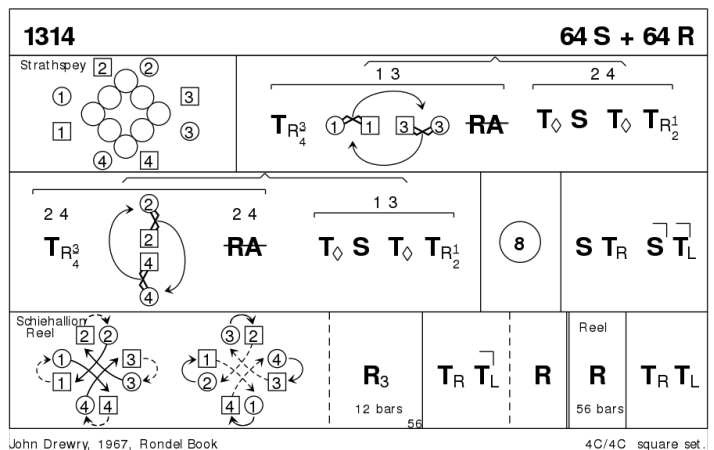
1314 64 S + 64 R

Strathspey
2 2
1 3
1 3
4 4

1 3
$T_{R_4^3}$ 1 1 3 3 RA

2 4
$T_\Diamond$ S $T_\Diamond$ $T_{R_2^1}$

2 4
$T_{R_4^3}$
2
2
4
4

2 4
RA

1 3
$T_\Diamond$ S $T_\Diamond$ $T_{R_2^1}$

8

S $T_R$ S $T_L$

Schiehallion Reel
2 2
1 3
1 3
4 4

3 2
1 4
2 3
4 1

$R_3$
12 bars
56

$T_R$ $T_L$

R

Reel
R
56 bars

$T_R$ $T_L$

John Drewry, 1967, Rondel Book 4C/4C square set.